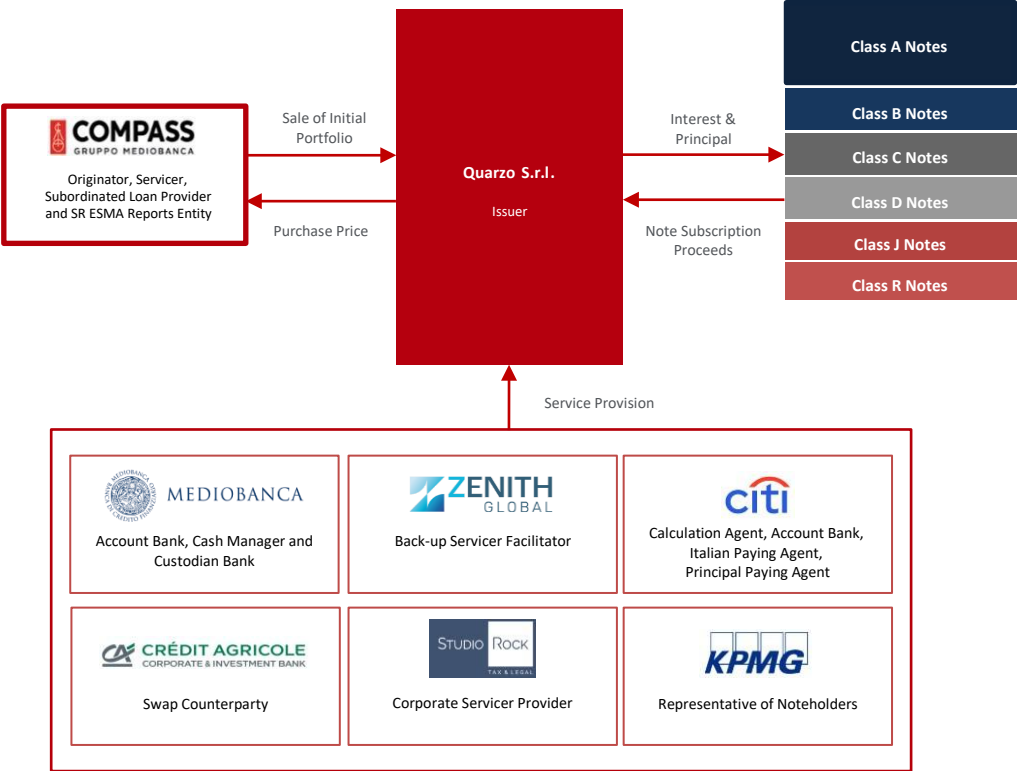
COMPASS
GRUPPO MEDIOBANCA

Originator, Servicer, Subordinated Loan Provider and SR ESMA Reports Entity

Sale of Initial Portfolio

Purchase Price

Quarzo S.r.l.

Issuer

Interest & Principal

Note Subscription Proceeds

Class A Notes

Class B Notes

Class C Notes

Class D Notes

Class J Notes

Class R Notes

Service Provision

MEDIOBANCA
MEDIOBANCA BANCA DI CREDITO FINANZIARIO

Account Bank, Cash Manager and Custodian Bank

ZENITH
GLOBAL

Back-up Servicer Facilitator

citi

Calculation Agent, Account Bank, Italian Paying Agent, Principal Paying Agent

CRÉDIT AGRICOLE
CORPORATE & INVESTMENT BANK

Swap Counterparty

STUDIO ROCK
TAX & LEGAL

Corporate Servicer Provider

KPMG

Representative of Noteholders